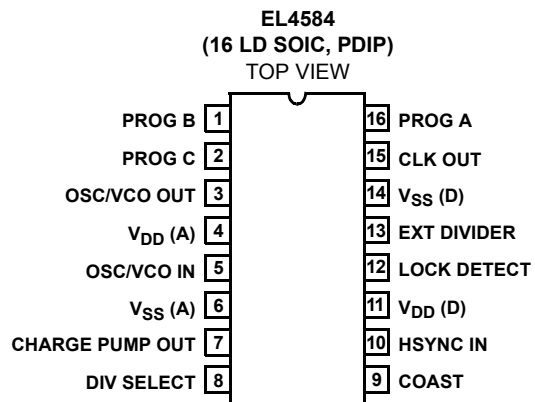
EL4584
(16 LD SOIC, PDIP)
TOP VIEW

PROG B 1
PROG C 2
OSC/VCO OUT 3
$V_{DD}$ (A) 4
OSC/VCO IN 5
$V_{SS}$ (A) 6
CHARGE PUMP OUT 7
DIV SELECT 8

16 PROG A
15 CLK OUT
14 $V_{SS}$ (D)
13 EXT DIVIDER
12 LOCK DETECT
11 $V_{DD}$ (D)
10 HSYNC IN
9 COAST